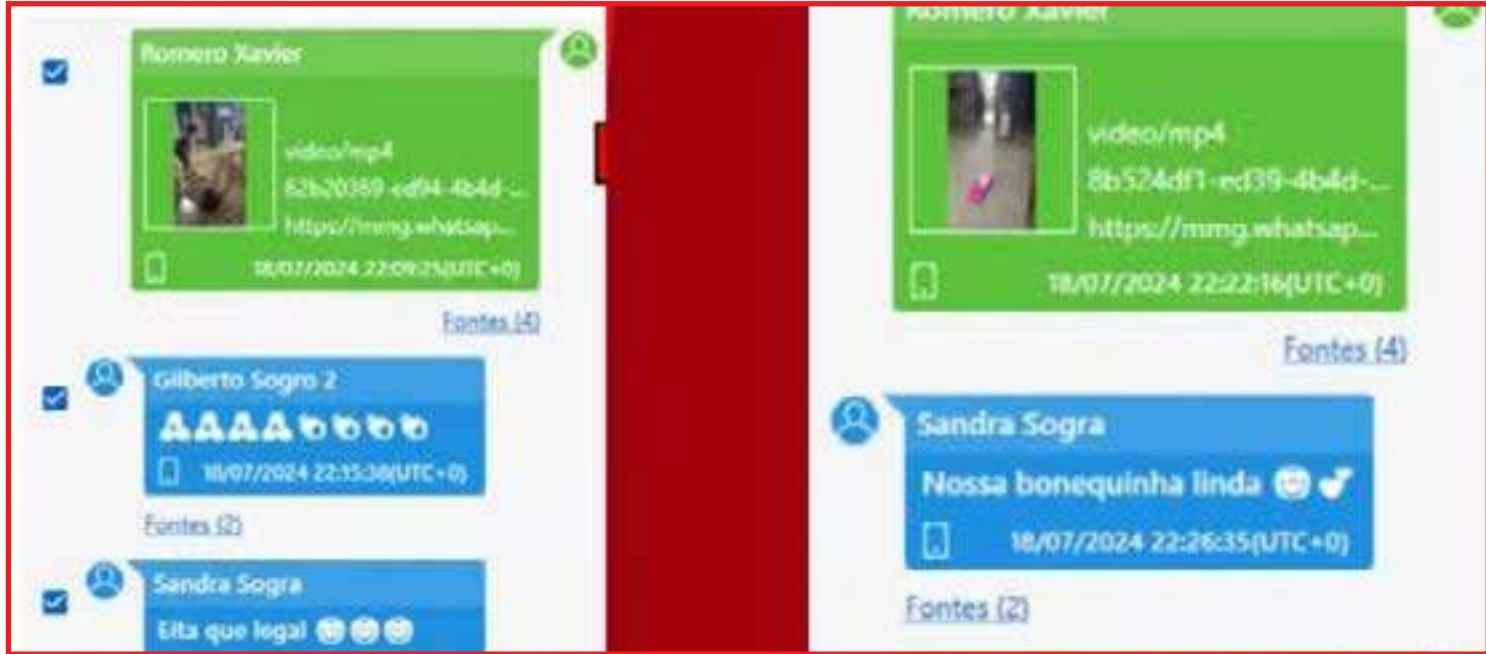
Romero Xavier

video/mp4
62b20369-ed94-4b4d-...
https://mmg.whatsap...

18/07/2024 22:09:25(UTC+0)

Fontes (4)

Gilberto Sogro 2
AAAA🤣🤣🤣🤣

18/07/2024 22:15:36(UTC+0)

Fontes (2)

Sandra Sogra
Eita que legal 😊😊😊

Romero Xavier

video/mp4
8b524df1-ed39-4b4d-...
https://mmg.whatsap...

18/07/2024 22:22:16(UTC+0)

Fontes (4)

Sandra Sogra
Nossa bonequinha linda 😊🍼

18/07/2024 22:26:35(UTC+0)

Fontes (2)